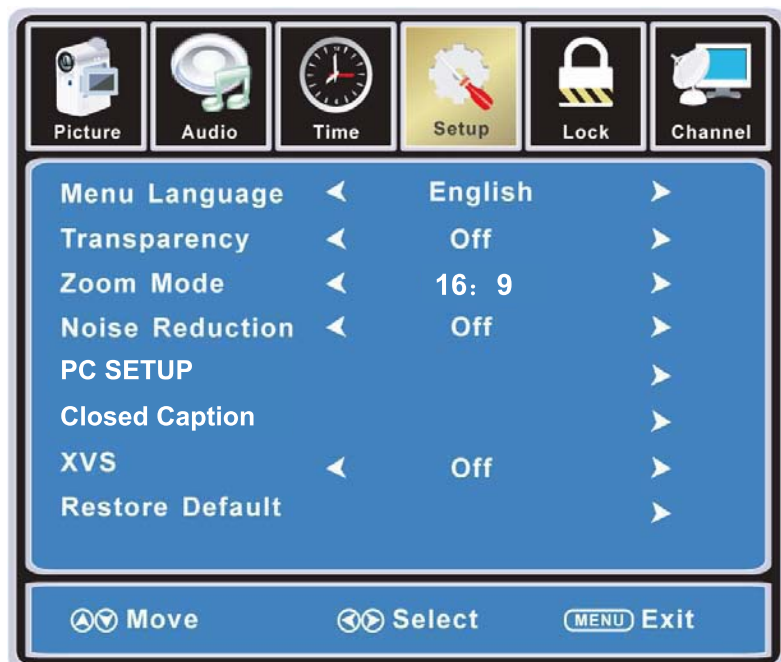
Picture Audio Time Setup Lock Channel

| | | | |
|---|---|---|---|
| Menu Language | ◀ | English | ▶ |
| Transparency | ◀ | Off | ▶ |
| Zoom Mode | ◀ | 16：9 | ▶ |
| Noise Reduction | ◀ | Off | ▶ |
| PC SETUP | | | ▶ |
| Closed Caption | | | ▶ |
| XVS | ◀ | Off | ▶ |
| Restore Default | | | ▶ |

Move Select MENU Exit